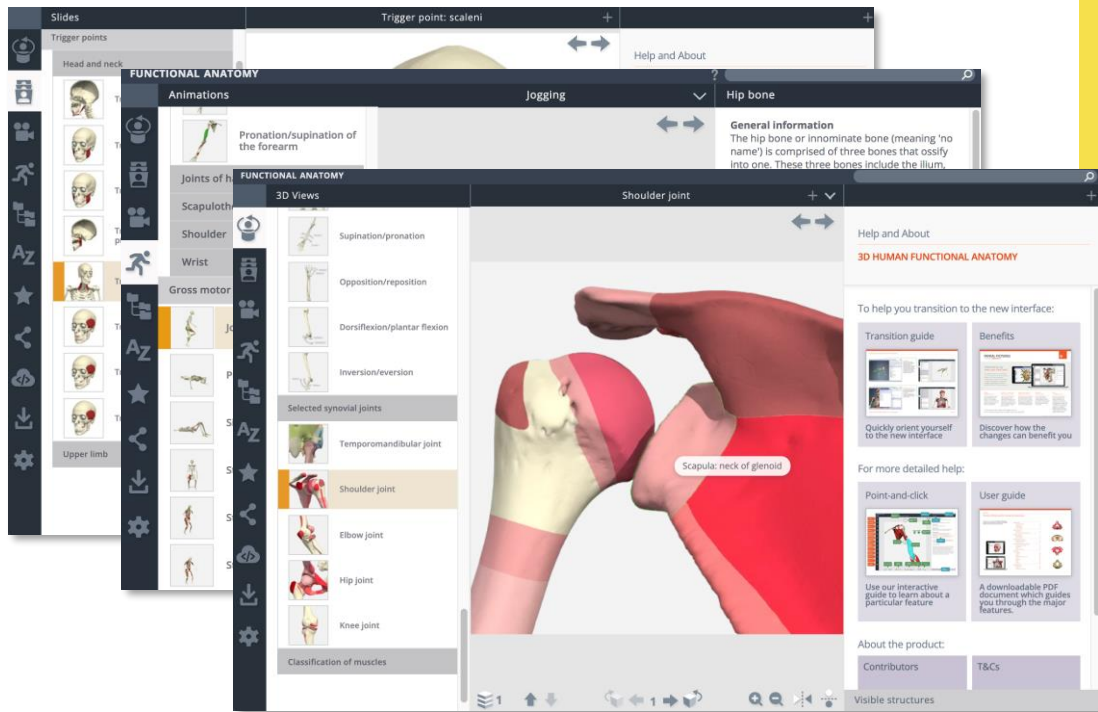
Slides
Trigger point: scaleni
Trigger points
Head and neck
Help and About
Upper limb

FUNCTIONAL ANATOMY
Animations
Jogging
Hip bone
Pronation/supination of the forearm
Joints of h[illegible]
Scapuloth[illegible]
Shoulder
Wrist
Gross motor
General information
The hip bone or innominate bone (meaning 'no name') is comprised of three bones that ossify into one. These three bones include the ilium,

FUNCTIONAL ANATOMY
3D Views
Shoulder joint
Supination/pronation
Opposition/reposition
Dorsiflexion/plantar flexion
Inversion/eversion
Selected synovial joints
Temporomandibular joint
Shoulder joint
Elbow joint
Hip joint
Knee joint
Classification of muscles
Scapula: neck of glenoid
1
1
Help and About
3D HUMAN FUNCTIONAL ANATOMY
To help you transition to the new interface:
Transition guide
Quickly orient yourself to the new interface
Benefits
Discover how the changes can benefit you
For more detailed help:
Point-and-click
Use our interactive guide to learn about a particular feature
User guide
A downloadable PDF document which guides you through the major features.
About the product:
Contributors
T&Cs
Visible structures